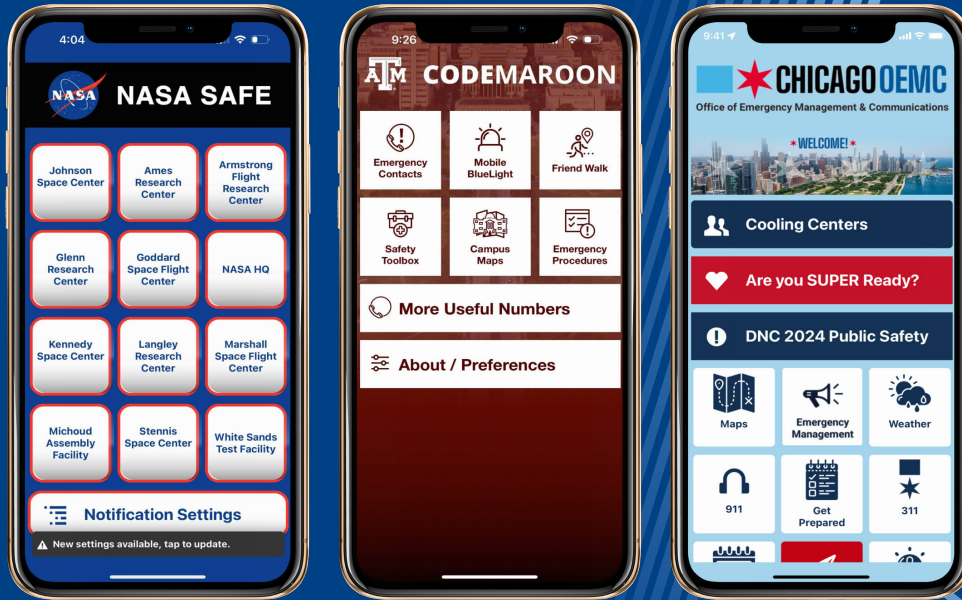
4:04

NASA

NASA SAFE

Johnson Space Center

Ames Research Center

Armstrong Flight Research Center

Glenn Research Center

Goddard Space Flight Center

NASA HQ

Kennedy Space Center

Langley Research Center

Marshall Space Flight Center

Michoud Assembly Facility

Stennis Space Center

White Sands Test Facility

Notification Settings

New settings available, tap to update.

9:26

ATM CODEMAROON

Emergency Contacts

Mobile BlueLight

Friend Walk

Safety Toolbox

Campus Maps

Emergency Procedures

More Useful Numbers

About / Preferences

9:41

CHICAGO OEMC

Office of Emergency Management & Communications

*WELCOME!*

Cooling Centers

Are you SUPER Ready?

DNC 2024 Public Safety

Maps

Emergency Management

Weather

911

Get Prepared

311